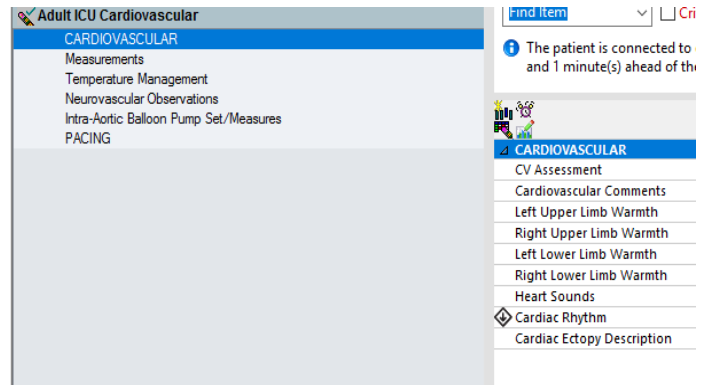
Adult ICU Cardiovascular
CARDIOVASCULAR
Measurements
Temperature Management
Neurovascular Observations
Intra-Aortic Balloon Pump Set/Measures
PACING

Find Item
Cri

The patient is connected to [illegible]
and 1 minute(s) ahead of th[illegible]

CARDIOVASCULAR
CV Assessment
Cardiovascular Comments
Left Upper Limb Warmth
Right Upper Limb Warmth
Left Lower Limb Warmth
Right Lower Limb Warmth
Heart Sounds
Cardiac Rhythm
Cardiac Ectopy Description